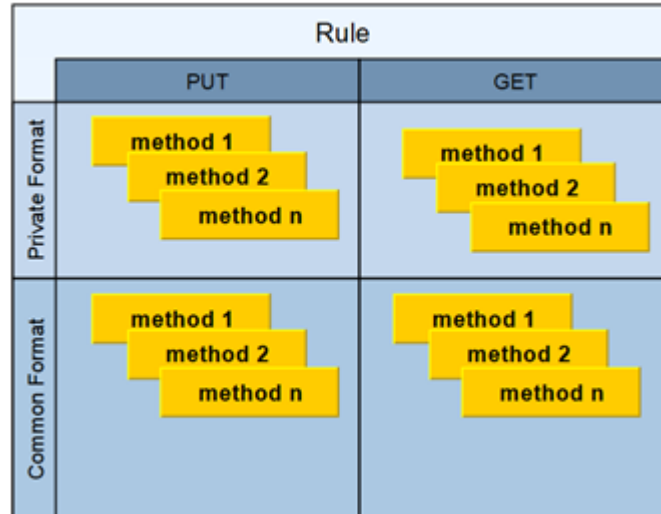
Rule

| | PUT | GET |
|---|---|---|
| Private Format | method 1<br>method 2<br>method n | method 1<br>method 2<br>method n |
| Common Format | method 1<br>method 2<br>method n | method 1<br>method 2<br>method n |